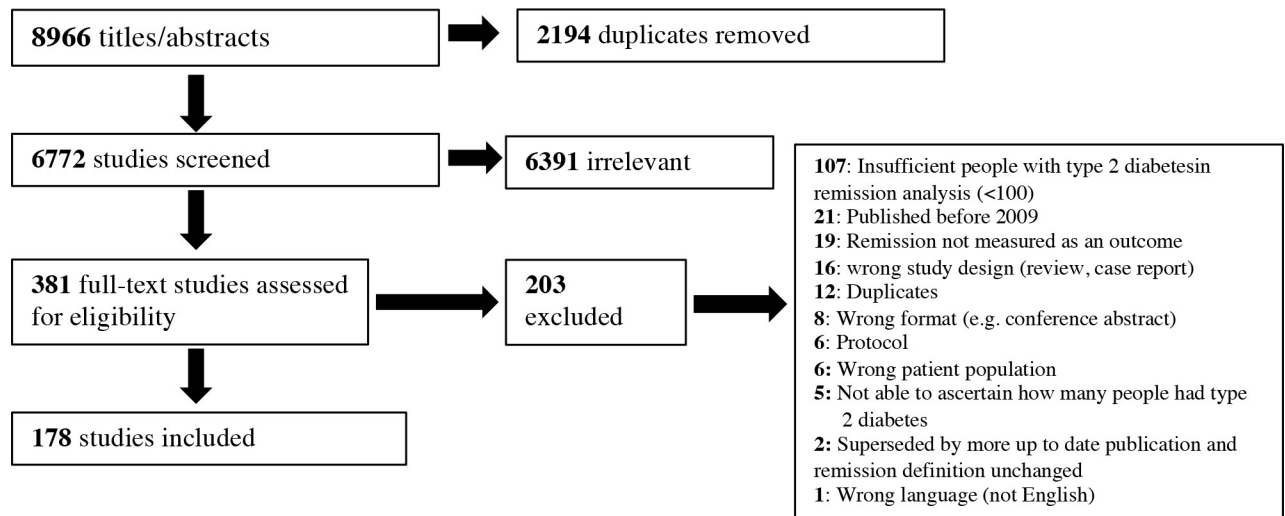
8966 titles/abstracts

2194 duplicates removed

6772 studies screened

6391 irrelevant

107: Insufficient people with type 2 diabetesin remission analysis (<100)
21: Published before 2009
19: Remission not measured as an outcome
16: wrong study design (review, case report)
12: Duplicates
8: Wrong format (e.g. conference abstract)
6: Protocol
6: Wrong patient population
5: Not able to ascertain how many people had type 2 diabetes
2: Superseded by more up to date publication and remission definition unchanged
1: Wrong language (not English)

381 full-text studies assessed for eligibility

203 excluded

178 studies included